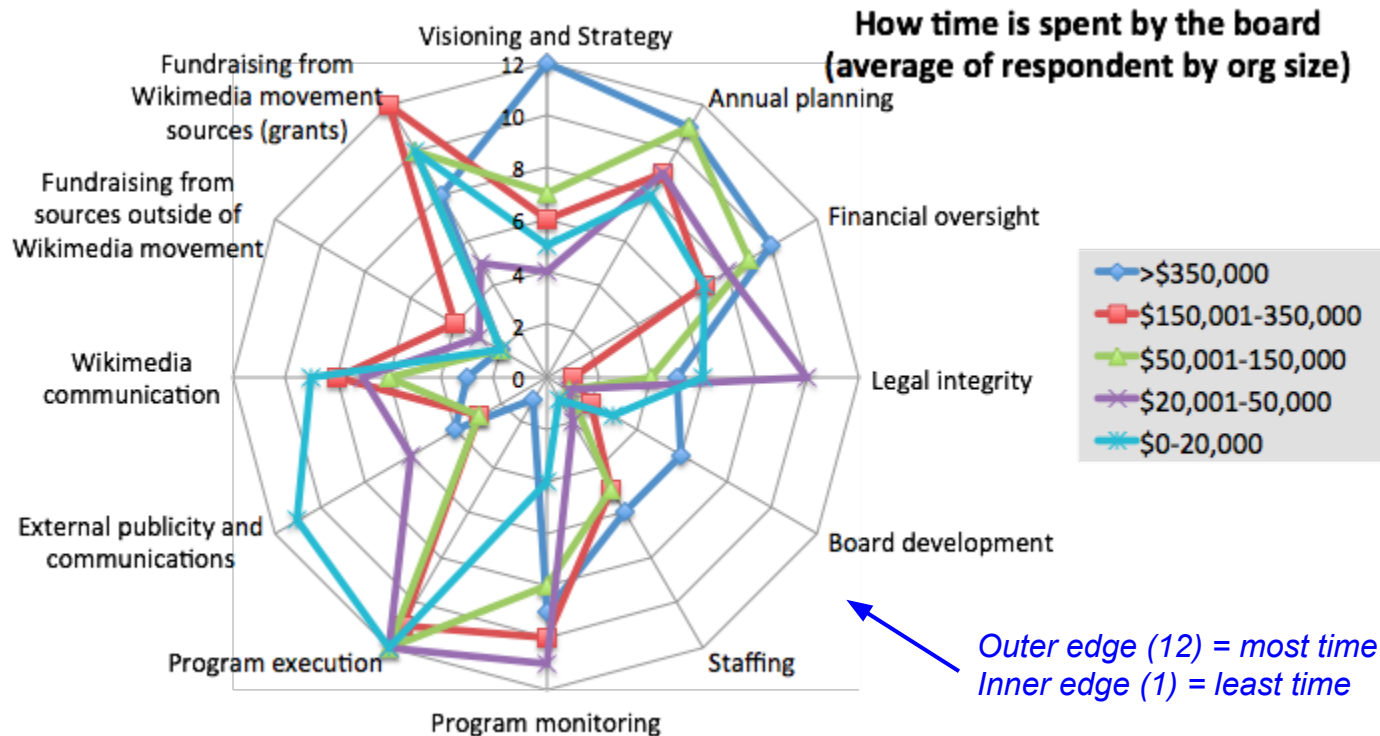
How time is spent by the board (average of respondent by org size)

Visioning and Strategy
Annual planning
Financial oversight
Legal integrity
Board development
Staffing
Program monitoring
Program execution
External publicity and communications
Wikimedia communication
Fundraising from sources outside of Wikimedia movement
Fundraising from Wikimedia movement sources (grants)

12
10
8
6
4
2
0

>$350,000
$150,001-350,000
$50,001-150,000
$20,001-50,000
$0-20,000

Outer edge (12) = most time
Inner edge (1) = least time